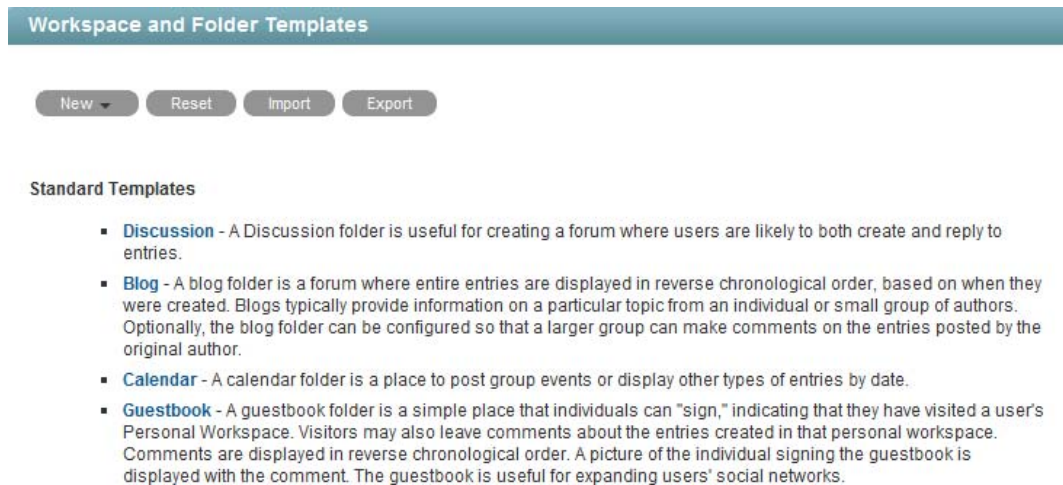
Workspace and Folder Templates

New Reset Import Export

Standard Templates

- Discussion - A Discussion folder is useful for creating a forum where users are likely to both create and reply to entries.
- Blog - A blog folder is a forum where entire entries are displayed in reverse chronological order, based on when they were created. Blogs typically provide information on a particular topic from an individual or small group of authors. Optionally, the blog folder can be configured so that a larger group can make comments on the entries posted by the original author.
- Calendar - A calendar folder is a place to post group events or display other types of entries by date.
- Guestbook - A guestbook folder is a simple place that individuals can "sign," indicating that they have visited a user's Personal Workspace. Visitors may also leave comments about the entries created in that personal workspace. Comments are displayed in reverse chronological order. A picture of the individual signing the guestbook is displayed with the comment. The guestbook is useful for expanding users' social networks.